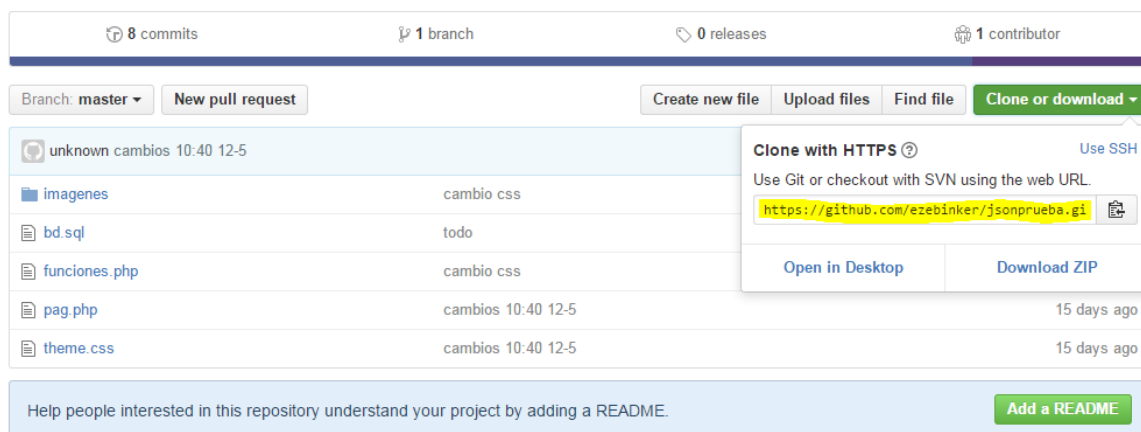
8 commits
1 branch
0 releases
1 contributor

Branch: master ▾
New pull request
Create new file
Upload files
Find file
Clone or download ▾

unknown cambios 10:40 12-5

| | | |
|---|---|---|
| imagenes | cambio css | |
| bd.sql | todo | |
| funciones.php | cambio css | |
| pag.php | cambios 10:40 12-5 | 15 days ago |
| theme.css | cambios 10:40 12-5 | 15 days ago |

Clone with HTTPS ⓘ
Use SSH
Use Git or checkout with SVN using the web URL.
https://github.com/ezebinker/jsonprueba.gi
Open in Desktop
Download ZIP

Help people interested in this repository understand your project by adding a README.
Add a README